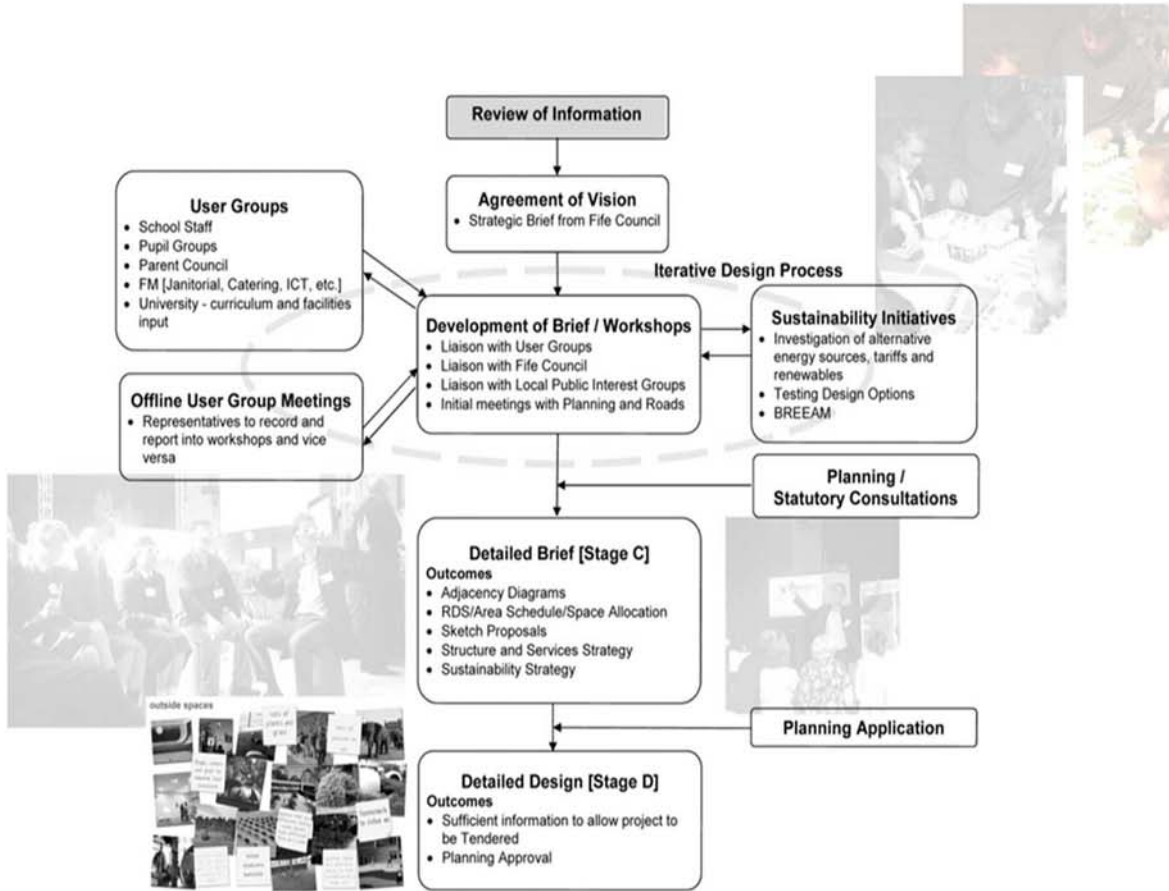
Review of Information

Agreement of Vision
- Strategic Brief from Fife Council

User Groups
- School Staff
- Pupil Groups
- Parent Council
- FM [Janitorial, Catering, ICT, etc.]
- University - curriculum and facilities input

Iterative Design Process

Development of Brief / Workshops
- Liaison with User Groups
- Liaison with Fife Council
- Liaison with Local Public Interest Groups
- Initial meetings with Planning and Roads

Sustainability Initiatives
- Investigation of alternative energy sources, tariffs and renewables
- Testing Design Options
- BREEAM

Offline User Group Meetings
- Representatives to record and report into workshops and vice versa

Planning / Statutory Consultations

Detailed Brief [Stage C]
Outcomes
- Adjacency Diagrams
- RDS/Area Schedule/Space Allocation
- Sketch Proposals
- Structure and Services Strategy
- Sustainability Strategy

outside spaces

Planning Application

Detailed Design [Stage D]
Outcomes
- Sufficient information to allow project to be Tendered
- Planning Approval